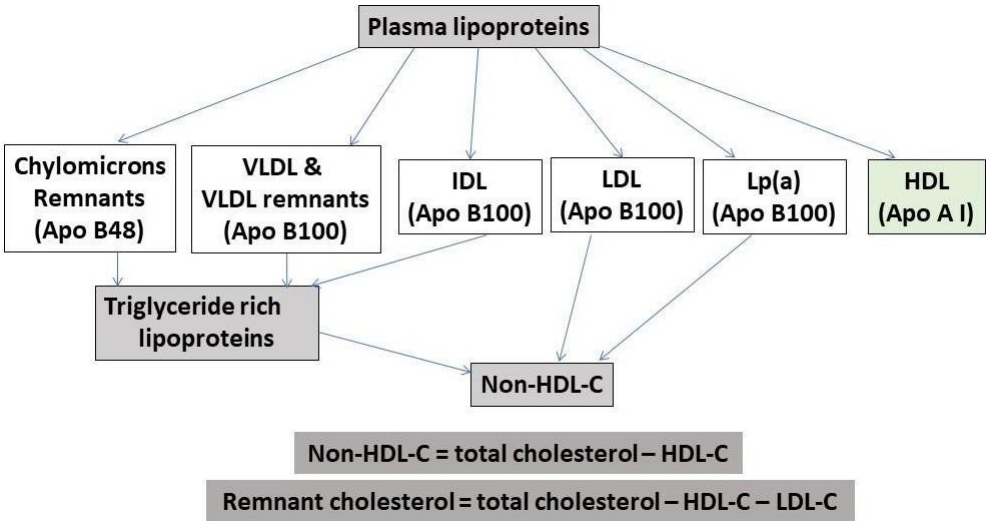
Plasma lipoproteins

Chylomicrons Remnants (Apo B48)

VLDL & VLDL remnants (Apo B100)

IDL (Apo B100)

LDL (Apo B100)

Lp(a) (Apo B100)

HDL (Apo A I)

Triglyceride rich lipoproteins

Non-HDL-C

Non-HDL-C = total cholesterol – HDL-C

Remnant cholesterol = total cholesterol – HDL-C – LDL-C